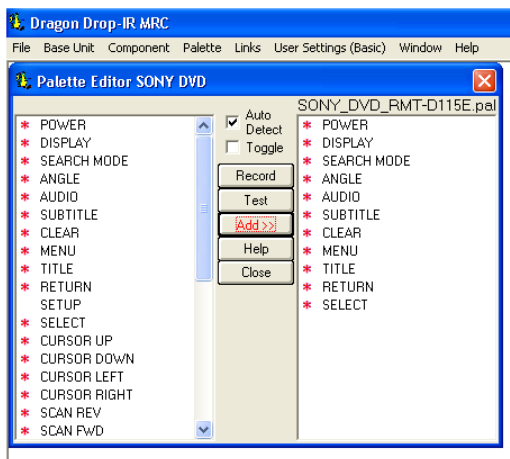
Dragon Drop-IR MRC

File Base Unit Component Palette Links User Settings (Basic) Window Help

Palette Editor SONY DVD

SONY_DVD_RMT-D115E.pal

* POWER
* DISPLAY
* SEARCH MODE
* ANGLE
* AUDIO
* SUBTITLE
* CLEAR
* MENU
* TITLE
* RETURN
SETUP
* SELECT
* CURSOR UP
* CURSOR DOWN
* CURSOR LEFT
* CURSOR RIGHT
* SCAN REV
* SCAN FWD

Auto Detect
Toggle
Record
Test
Add >>
Help
Close

* POWER
* DISPLAY
* SEARCH MODE
* ANGLE
* AUDIO
* SUBTITLE
* CLEAR
* MENU
* TITLE
* RETURN
* SELECT